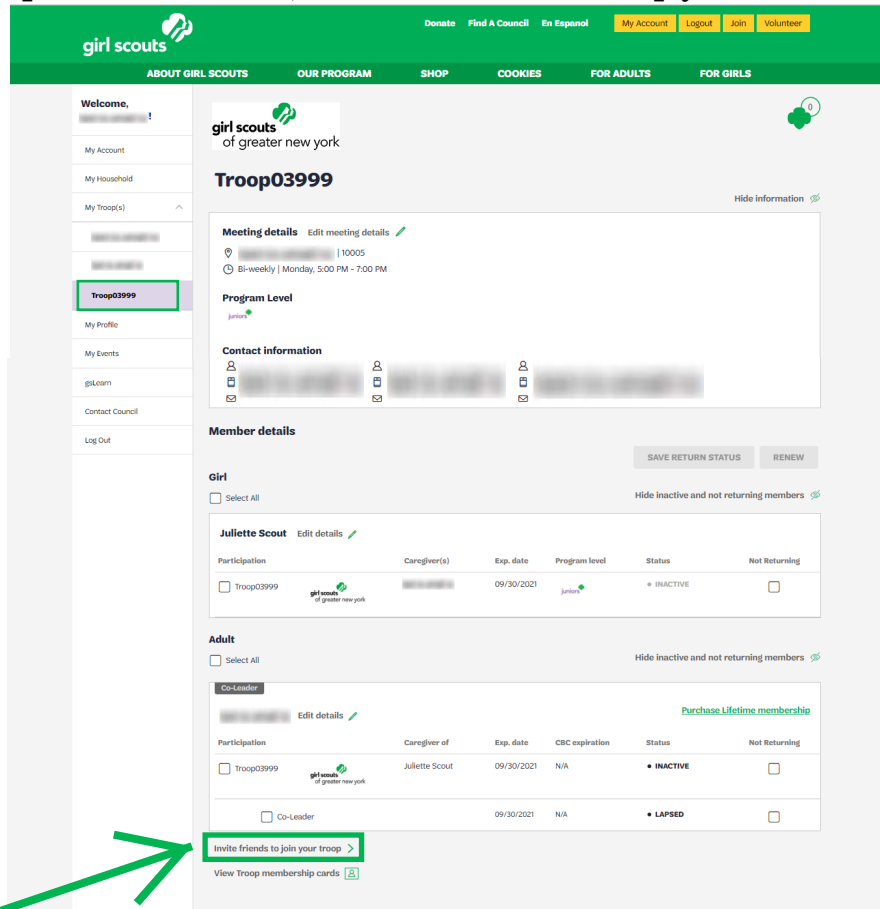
girl scouts

Donate Find A Council En Espanol My Account Logout Join Volunteer

ABOUT GIRL SCOUTS OUR PROGRAM SHOP COOKIES FOR ADULTS FOR GIRLS

Welcome, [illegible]!

My Account
My Household
My Troop(s)
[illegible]
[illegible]
Troop03999
My Profile
My Events
gsLearn
Contact Council
Log Out

girl scouts of greater new york

0

Troop03999

Hide information

Meeting details Edit meeting details
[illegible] | 10005
Bi-weekly | Monday, 5:00 PM - 7:00 PM

Program Level
juniors

Contact information
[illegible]

Member details

SAVE RETURN STATUS RENEW

Girl
Select All
Hide inactive and not returning members

Juliette Scout Edit details

| Participation | | Caregiver(s) | Exp. date | Program level | Status | Not Returning |
|---|---|---|---|---|---|---|
| Troop03999 | girl scouts of greater new york | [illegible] | 09/30/2021 | juniors | INACTIVE | |

Adult
Select All
Hide inactive and not returning members

Co-Leader
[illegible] Edit details
Purchase Lifetime membership

| Participation | | Caregiver of | Exp. date | CBC expiration | Status | Not Returning |
|---|---|---|---|---|---|---|
| Troop03999 | girl scouts of greater new york | Juliette Scout | 09/30/2021 | N/A | INACTIVE | |
| Co-Leader | | | 09/30/2021 | N/A | LAPSED | |

Invite friends to join your troop >
View Troop membership cards